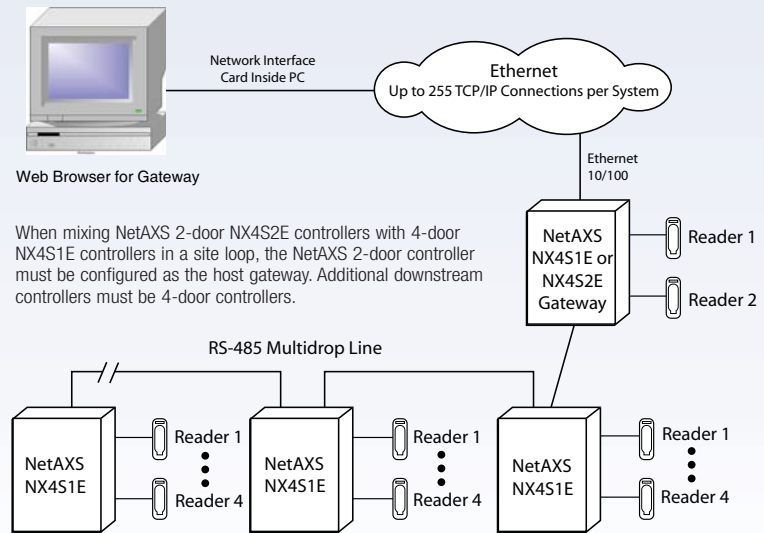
Network Interface Card Inside PC

Ethernet
Up to 255 TCP/IP Connections per System

Web Browser for Gateway

Ethernet 10/100

When mixing NetAXS 2-door NX4S2E controllers with 4-door NX4S1E controllers in a site loop, the NetAXS 2-door controller must be configured as the host gateway. Additional downstream controllers must be 4-door controllers.

NetAXS NX4S1E or NX4S2E Gateway

Reader 1

Reader 2

RS-485 Multidrop Line

NetAXS NX4S1E

Reader 1

Reader 4

NetAXS NX4S1E

Reader 1

Reader 4

NetAXS NX4S1E

Reader 1

Reader 4